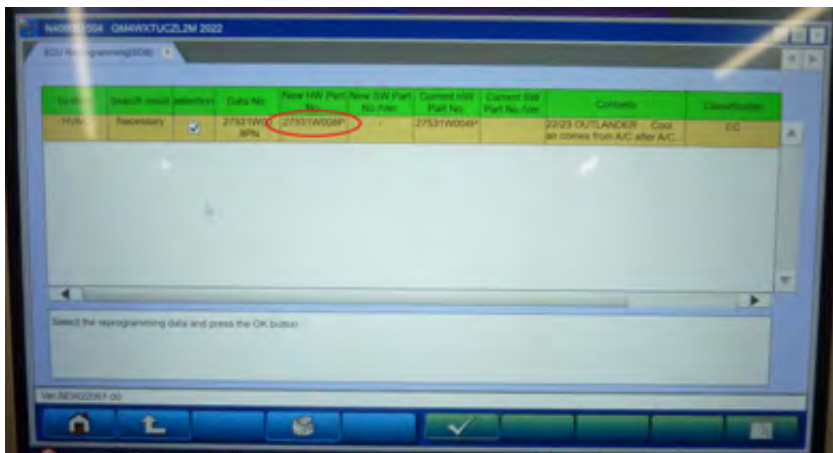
N40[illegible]504 OM4WXTUCZL2M 2022

ECU Reprogramming(SOB)

| System | Search result | selection | Data No. | New HW Part No. | New SW Part No./Ver. | Current HW Part No. | Current SW Part No./Ver. | Contents | Classification |
|---|---|---|---|---|---|---|---|---|---|
| HVAC | Necessary | ☑ | 27531W0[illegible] 8PN | 27531W008P | - | 27531W004P | | 22/23 OUTLANDER Cool air comes from A/C after A/C... | CC |

Select the reprogramming data and press the OK button

Ver.SEW22061-00